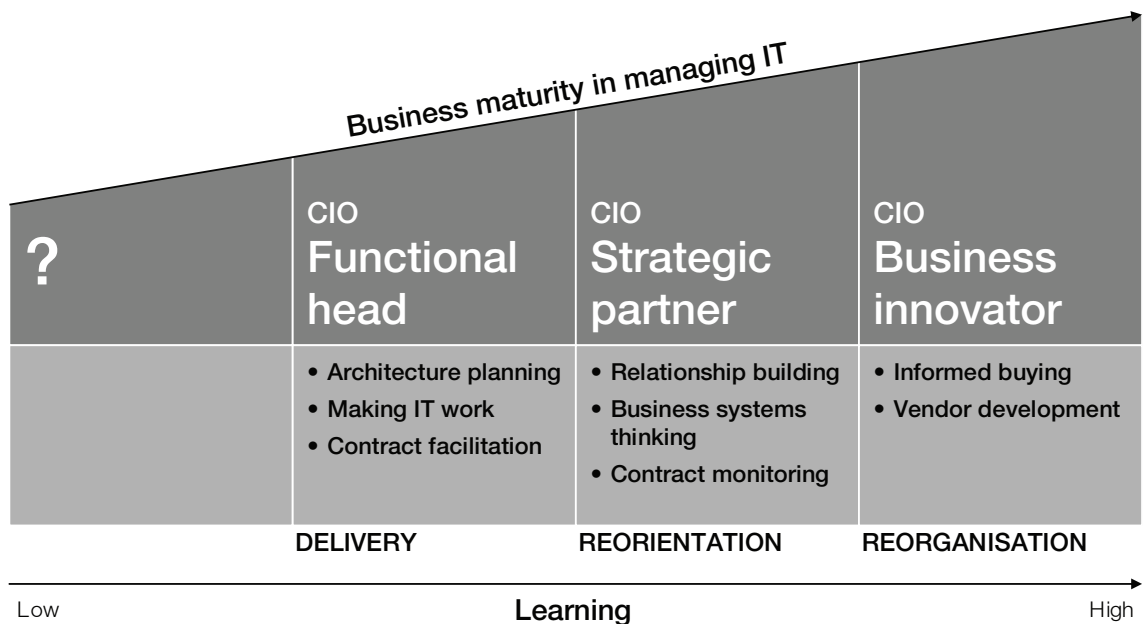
Business maturity in managing IT

?

CIO
Functional head

• Architecture planning
• Making IT work
• Contract facilitation

DELIVERY

CIO
Strategic partner

• Relationship building
• Business systems thinking
• Contract monitoring

REORIENTATION

CIO
Business innovator

• Informed buying
• Vendor development

REORGANISATION

Low Learning High